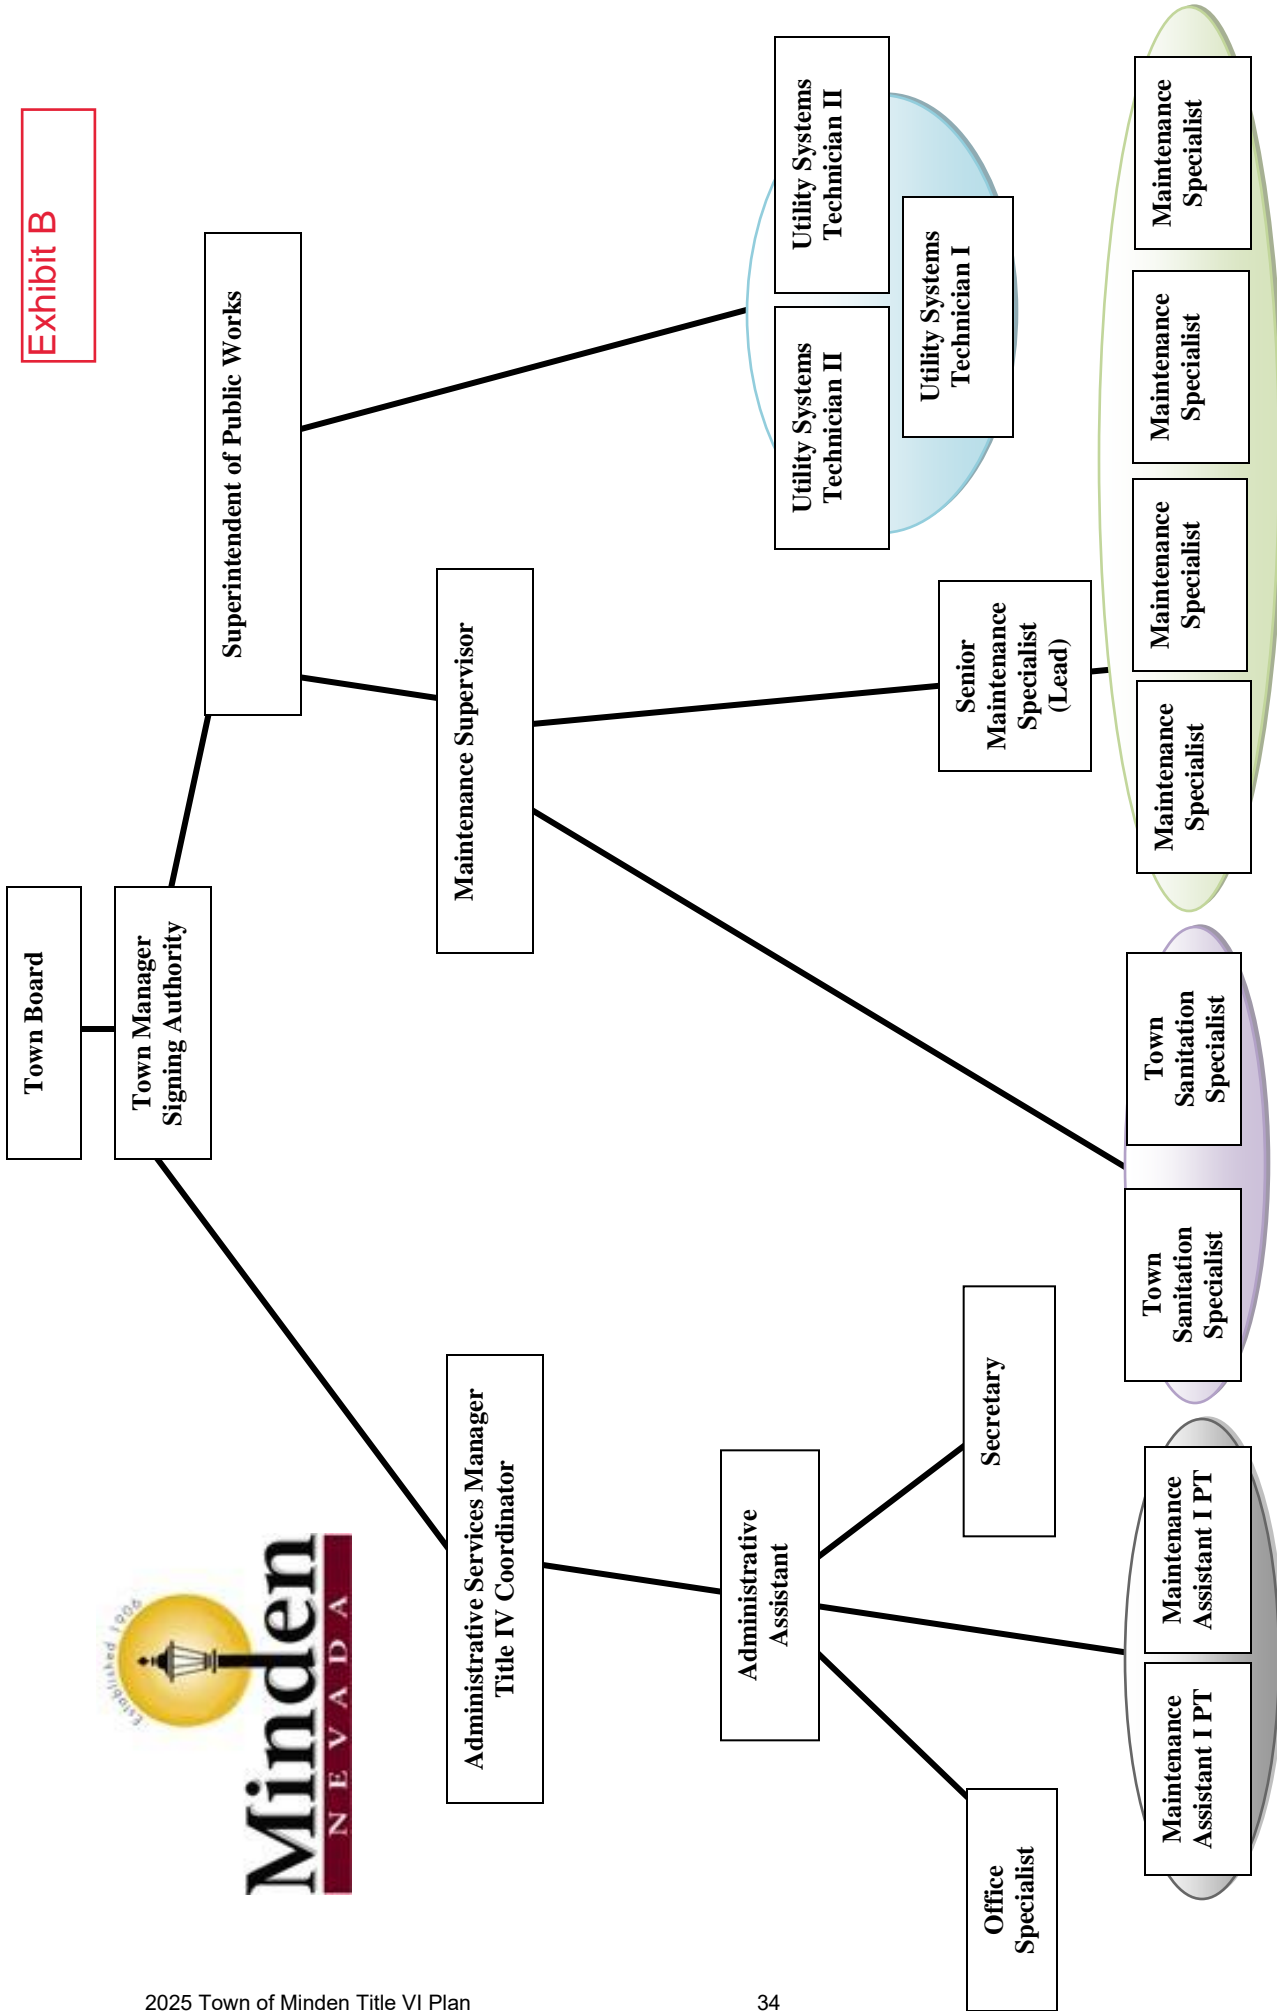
Exhibit B

Town Board

Town Manager
Signing Authority

Superintendent of Public Works

Utility Systems Technician II

Utility Systems Technician II

Utility Systems Technician I

Maintenance Supervisor

Senior Maintenance Specialist (Lead)

Maintenance Specialist

Maintenance Specialist

Maintenance Specialist

Maintenance Specialist

Town Sanitation Specialist

Town Sanitation Specialist

Administrative Services Manager
Title IV Coordinator

Administrative Assistant

Secretary

Maintenance Assistant I PT

Maintenance Assistant I PT

Office Specialist

Established 1906
Minden
NEVADA

2025 Town of Minden Title VI Plan

34